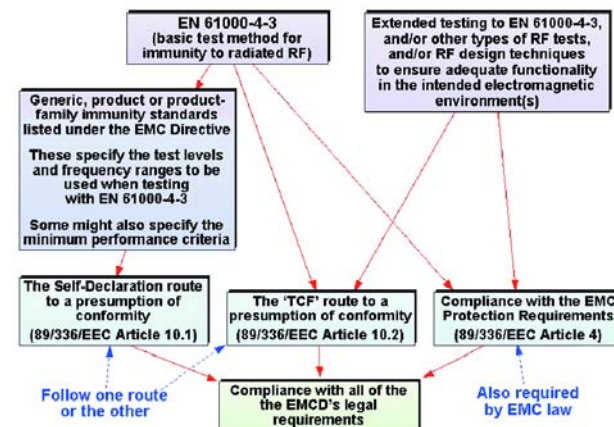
EN 61000-4-3
(basic test method for immunity to radiated RF)

Extended testing to EN 61000-4-3, and/or other types of RF tests, and/or RF design techniques to ensure adequate functionality in the intended electromagnetic environment(s)

Generic, product or product-family immunity standards listed under the EMC Directive

These specify the test levels and frequency ranges to be used when testing with EN 61000-4-3

Some might also specify the minimum performance criteria

The Self-Declaration route to a presumption of conformity
(89/336/EEC Article 10.1)

The 'TCF' route to a presumption of conformity
(89/336/EEC Article 10.2)

Compliance with the EMC Protection Requirements
(89/336/EEC Article 4)

Follow one route or the other

Compliance with all of the the EMCD's legal requirements

Also required by EMC law